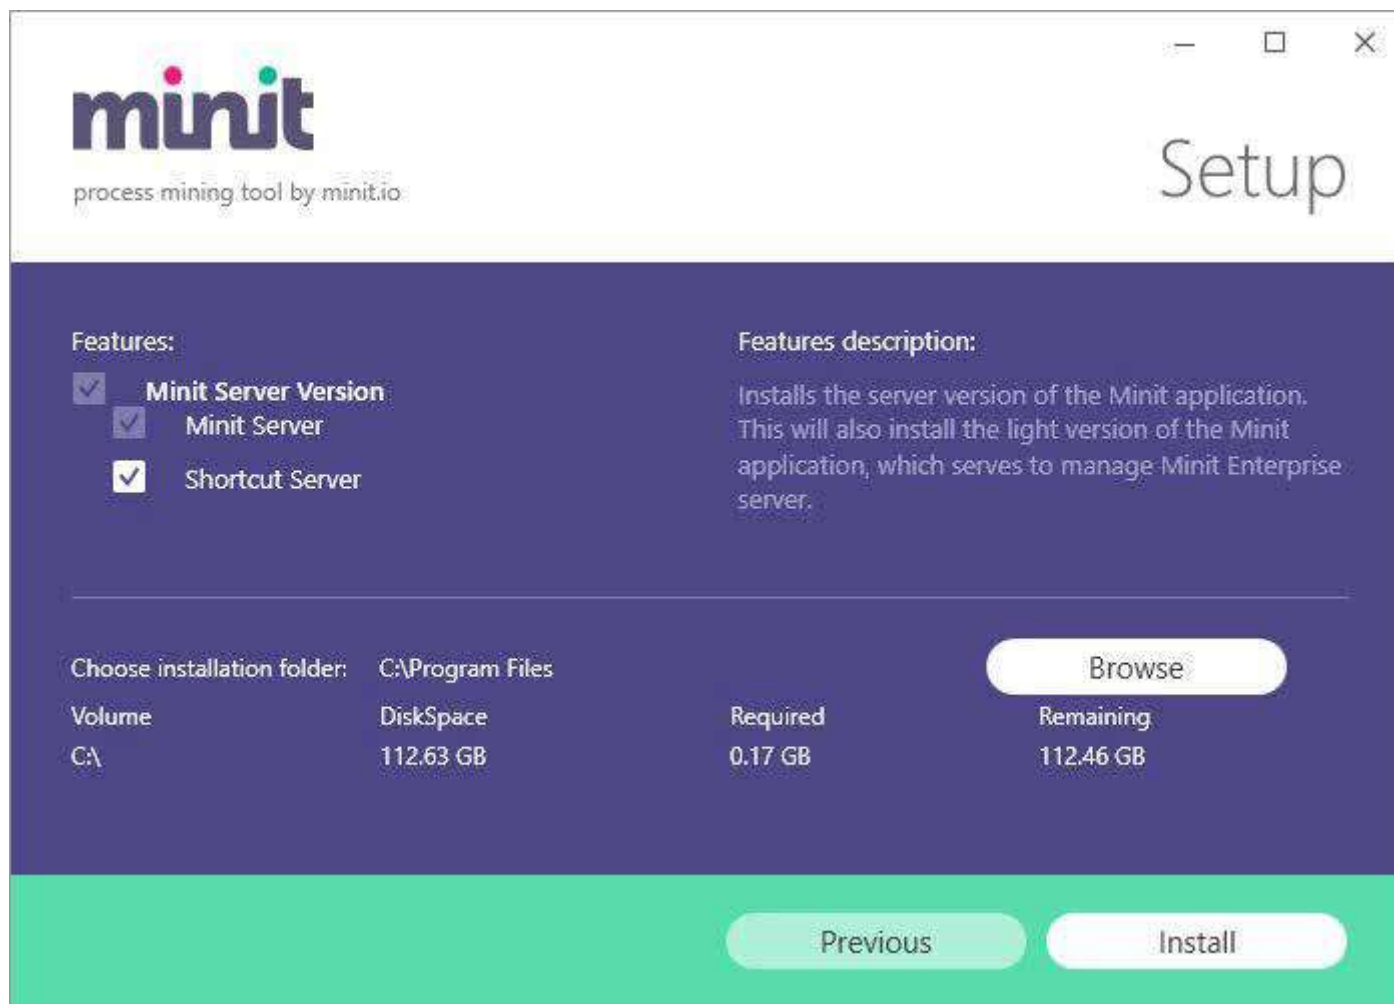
minit
process mining tool by minit.io

Setup

Features:
Minit Server Version
Minit Server
Shortcut Server

Features description:
Installs the server version of the Minit application. This will also install the light version of the Minit application, which serves to manage Minit Enterprise server.

Choose installation folder: C:\Program Files

Browse

| Volume | DiskSpace | Required | Remaining |
|---|---|---|---|
| C:\ | 112.63 GB | 0.17 GB | 112.46 GB |

Previous

Install